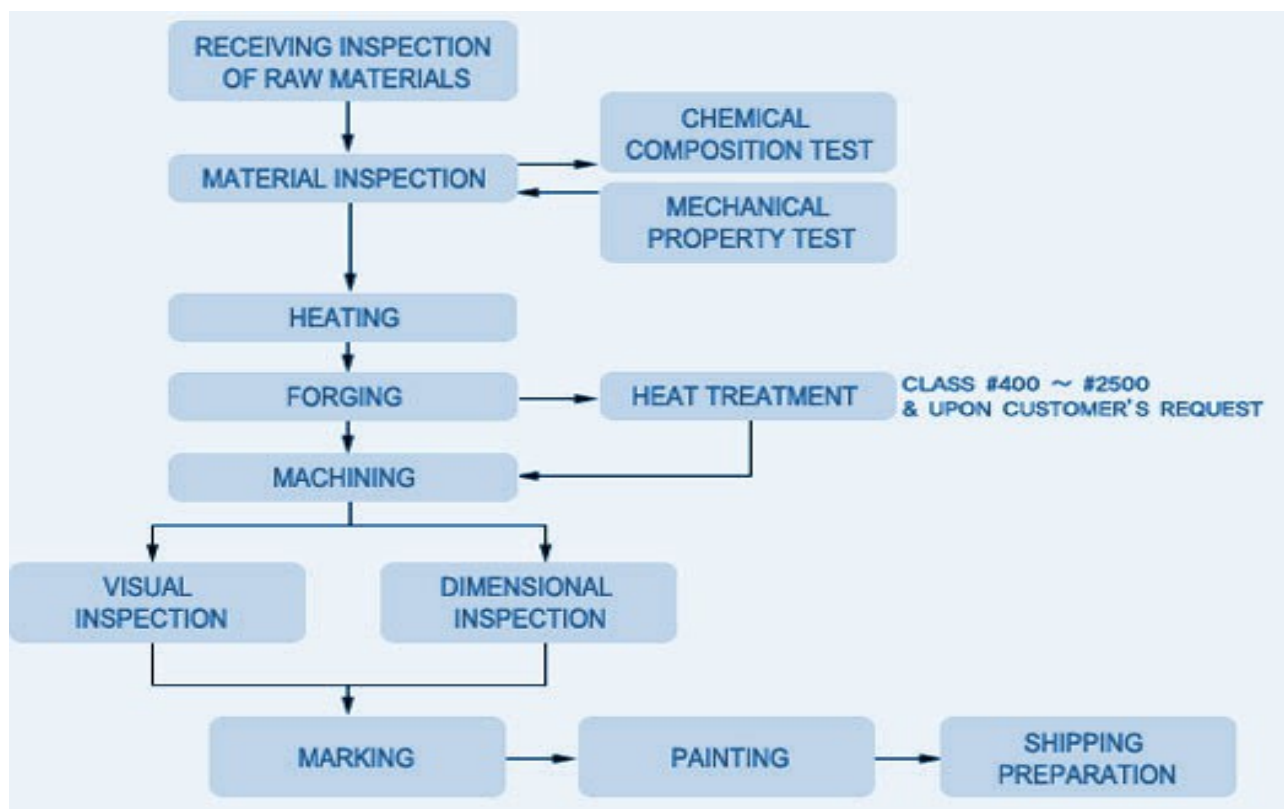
RECEIVING INSPECTION OF RAW MATERIALS

MATERIAL INSPECTION

CHEMICAL COMPOSITION TEST

MECHANICAL PROPERTY TEST

HEATING

FORGING

HEAT TREATMENT

CLASS #400 ~ #2500 & UPON CUSTOMER'S REQUEST

MACHINING

VISUAL INSPECTION

DIMENSIONAL INSPECTION

MARKING

PAINTING

SHIPPING PREPARATION